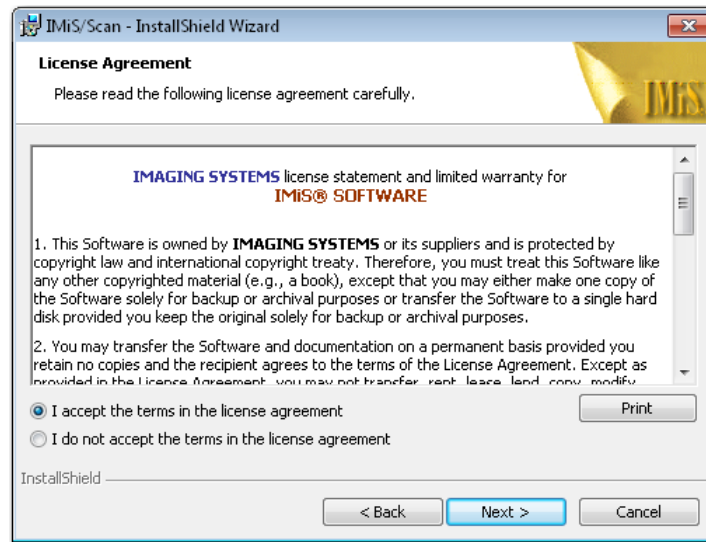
IMiS/Scan - InstallShield Wizard

License Agreement

Please read the following license agreement carefully.

IMiS

IMAGING SYSTEMS license statement and limited warranty for
IMiS® SOFTWARE

1. This Software is owned by IMAGING SYSTEMS or its suppliers and is protected by copyright law and international copyright treaty. Therefore, you must treat this Software like any other copyrighted material (e.g., a book), except that you may either make one copy of the Software solely for backup or archival purposes or transfer the Software to a single hard disk provided you keep the original solely for backup or archival purposes.

2. You may transfer the Software and documentation on a permanent basis provided you retain no copies and the recipient agrees to the terms of the License Agreement. Except as provided in the License Agreement, you may not transfer, rent, lease, lend, copy, modify, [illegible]

I accept the terms in the license agreement

I do not accept the terms in the license agreement

Print

InstallShield

< Back

Next >

Cancel